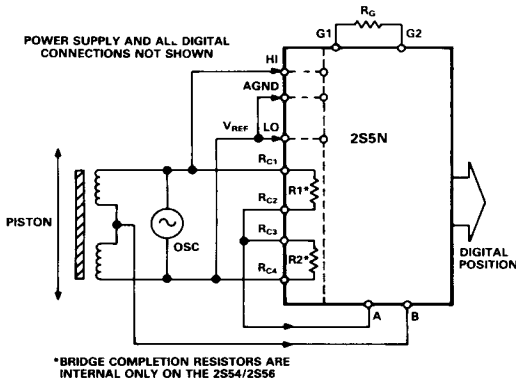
POWER SUPPLY AND ALL DIGITAL CONNECTIONS NOT SHOWN

G1

$R_G$

G2

HI

AGND

$V_{REF}$

LO

2S5N

PISTON

OSC

$R_{C1}$

$R_{C2}$

R1*

$R_{C3}$

$R_{C4}$

R2*

DIGITAL POSITION

A

B

*BRIDGE COMPLETION RESISTORS ARE INTERNAL ONLY ON THE 2S54/2S56